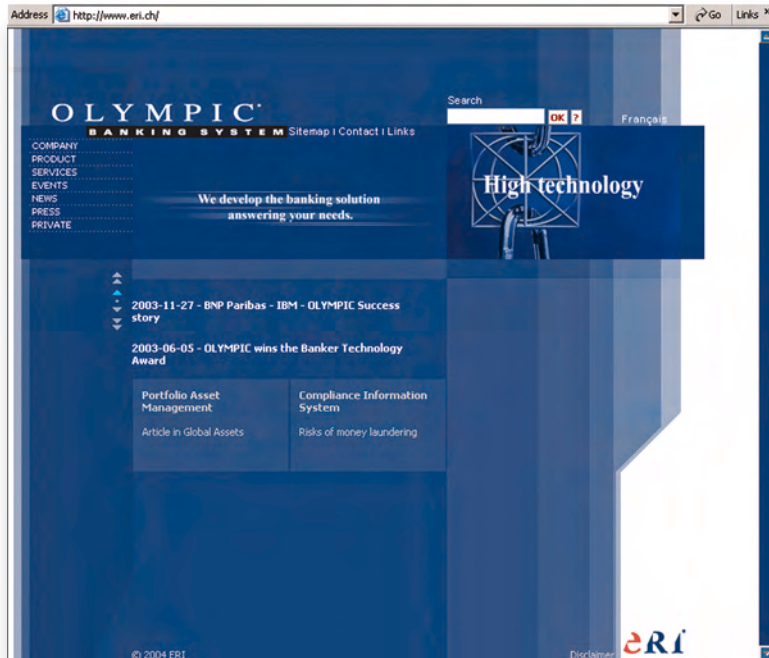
Address http://www.eri.ch/ Go Links

OLYMPIC
BANKING SYSTEM Sitemap | Contact | Links

Search
OK ?
Français

COMPANY
PRODUCT
SERVICES
EVENTS
NEWS
PRESS
PRIVATE

We develop the banking solution answering your needs.

High technology

2003-11-27 - BNP Paribas - IBM - OLYMPIC Success story

2003-06-05 - OLYMPIC wins the Banker Technology Award

| Portfolio Asset Management | Compliance Information System |
|---|---|
| Article in Global Assets | Risks of money laundering |

© 2004 ERI

Disclaimer

eRI